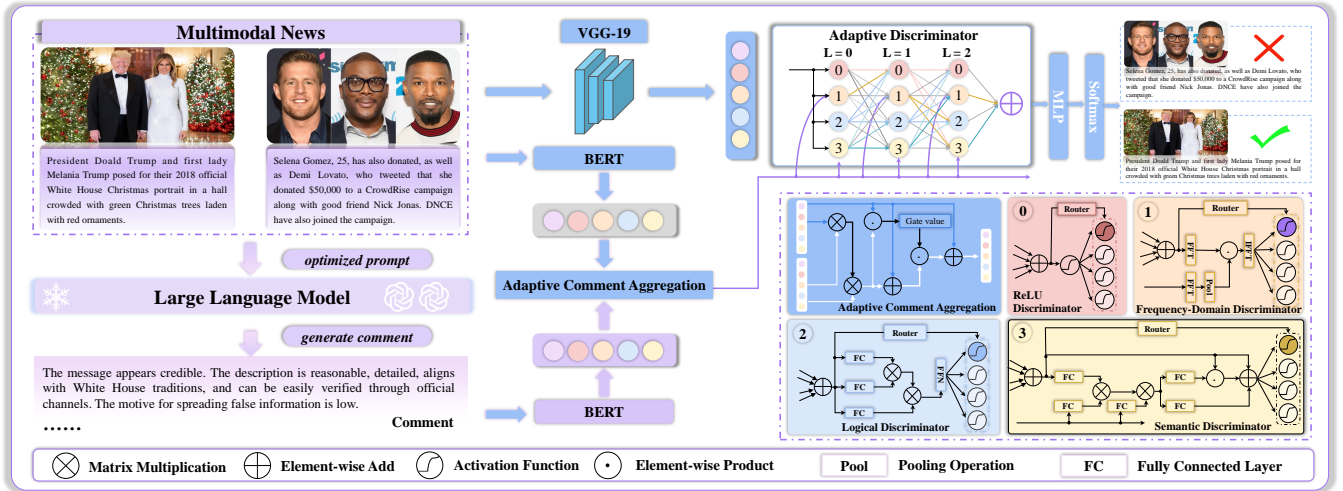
Multimodal News

President Doald Trump and first lady Melania Trump posed for their 2018 official White House Christmas portrait in a hall crowded with green Christmas trees laden with red ornaments.

Selena Gomez, 25, has also donated, as well as Demi Lovato, who tweeted that she donated $50,000 to a CrowdRise campaign along with good friend Nick Jonas. DNCE have also joined the campaign.

optimized prompt

Large Language Model

generate comment

The message appears credible. The description is reasonable, detailed, aligns with White House traditions, and can be easily verified through official channels. The motive for spreading false information is low.

......

Comment

VGG-19

BERT

Adaptive Comment Aggregation

BERT

Adaptive Discriminator

L = 0 L = 1 L = 2

0 1 2 3 0 1 2 3 0 1 2 3

MLP

Softmax

Selena Gomez, 25, has also donated, as well as Demi Lovato, who tweeted that she donated $50,000 to a CrowdRise campaign along with good friend Nick Jonas. DNCE have also joined the campaign.

President Doald Trump and first lady Melania Trump posed for their 2018 official White House Christmas portrait in a hall crowded with green Christmas trees laden with red ornaments.

Gate value

Adaptive Comment Aggregation

0 Router ReLU Discriminator

1 Router FFT FFT Pool IFFT IFFT Frequency-Domain Discriminator

2 Router FC FC FC FFN Logical Discriminator

3 Router FC FC FC FC FC Semantic Discriminator

Matrix Multiplication Element-wise Add Activation Function Element-wise Product Pool Pooling Operation FC Fully Connected Layer